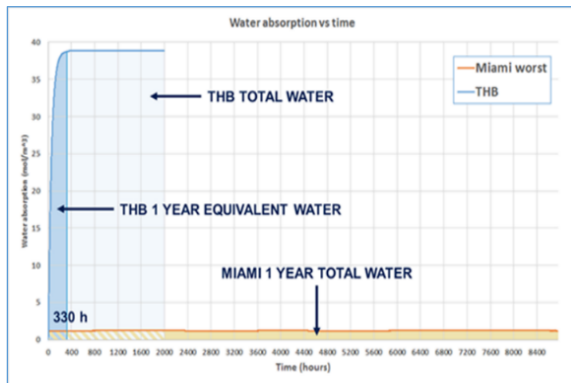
Water absorption vs time

Miami worst
THB

THB TOTAL WATER

THB 1 YEAR EQUIVALENT WATER

MIAMI 1 YEAR TOTAL WATER

330 h

Water absorption (mol/m^3)

40
35
30
25
20
15
10
5
0

0 400 800 1200 1600 2000 2400 2800 3200 3600 4000 4400 4800 5200 5600 6000 6400 6800 7200 7600 8000 8400

Time (hours)